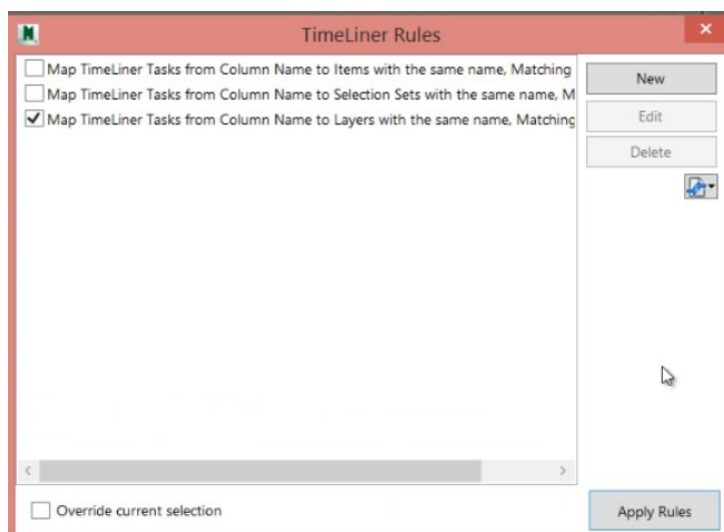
TimeLiner Rules

Map TimeLiner Tasks from Column Name to Items with the same name, Matching
Map TimeLiner Tasks from Column Name to Selection Sets with the same name, M
Map TimeLiner Tasks from Column Name to Layers with the same name, Matching

New
Edit
Delete

Override current selection

Apply Rules